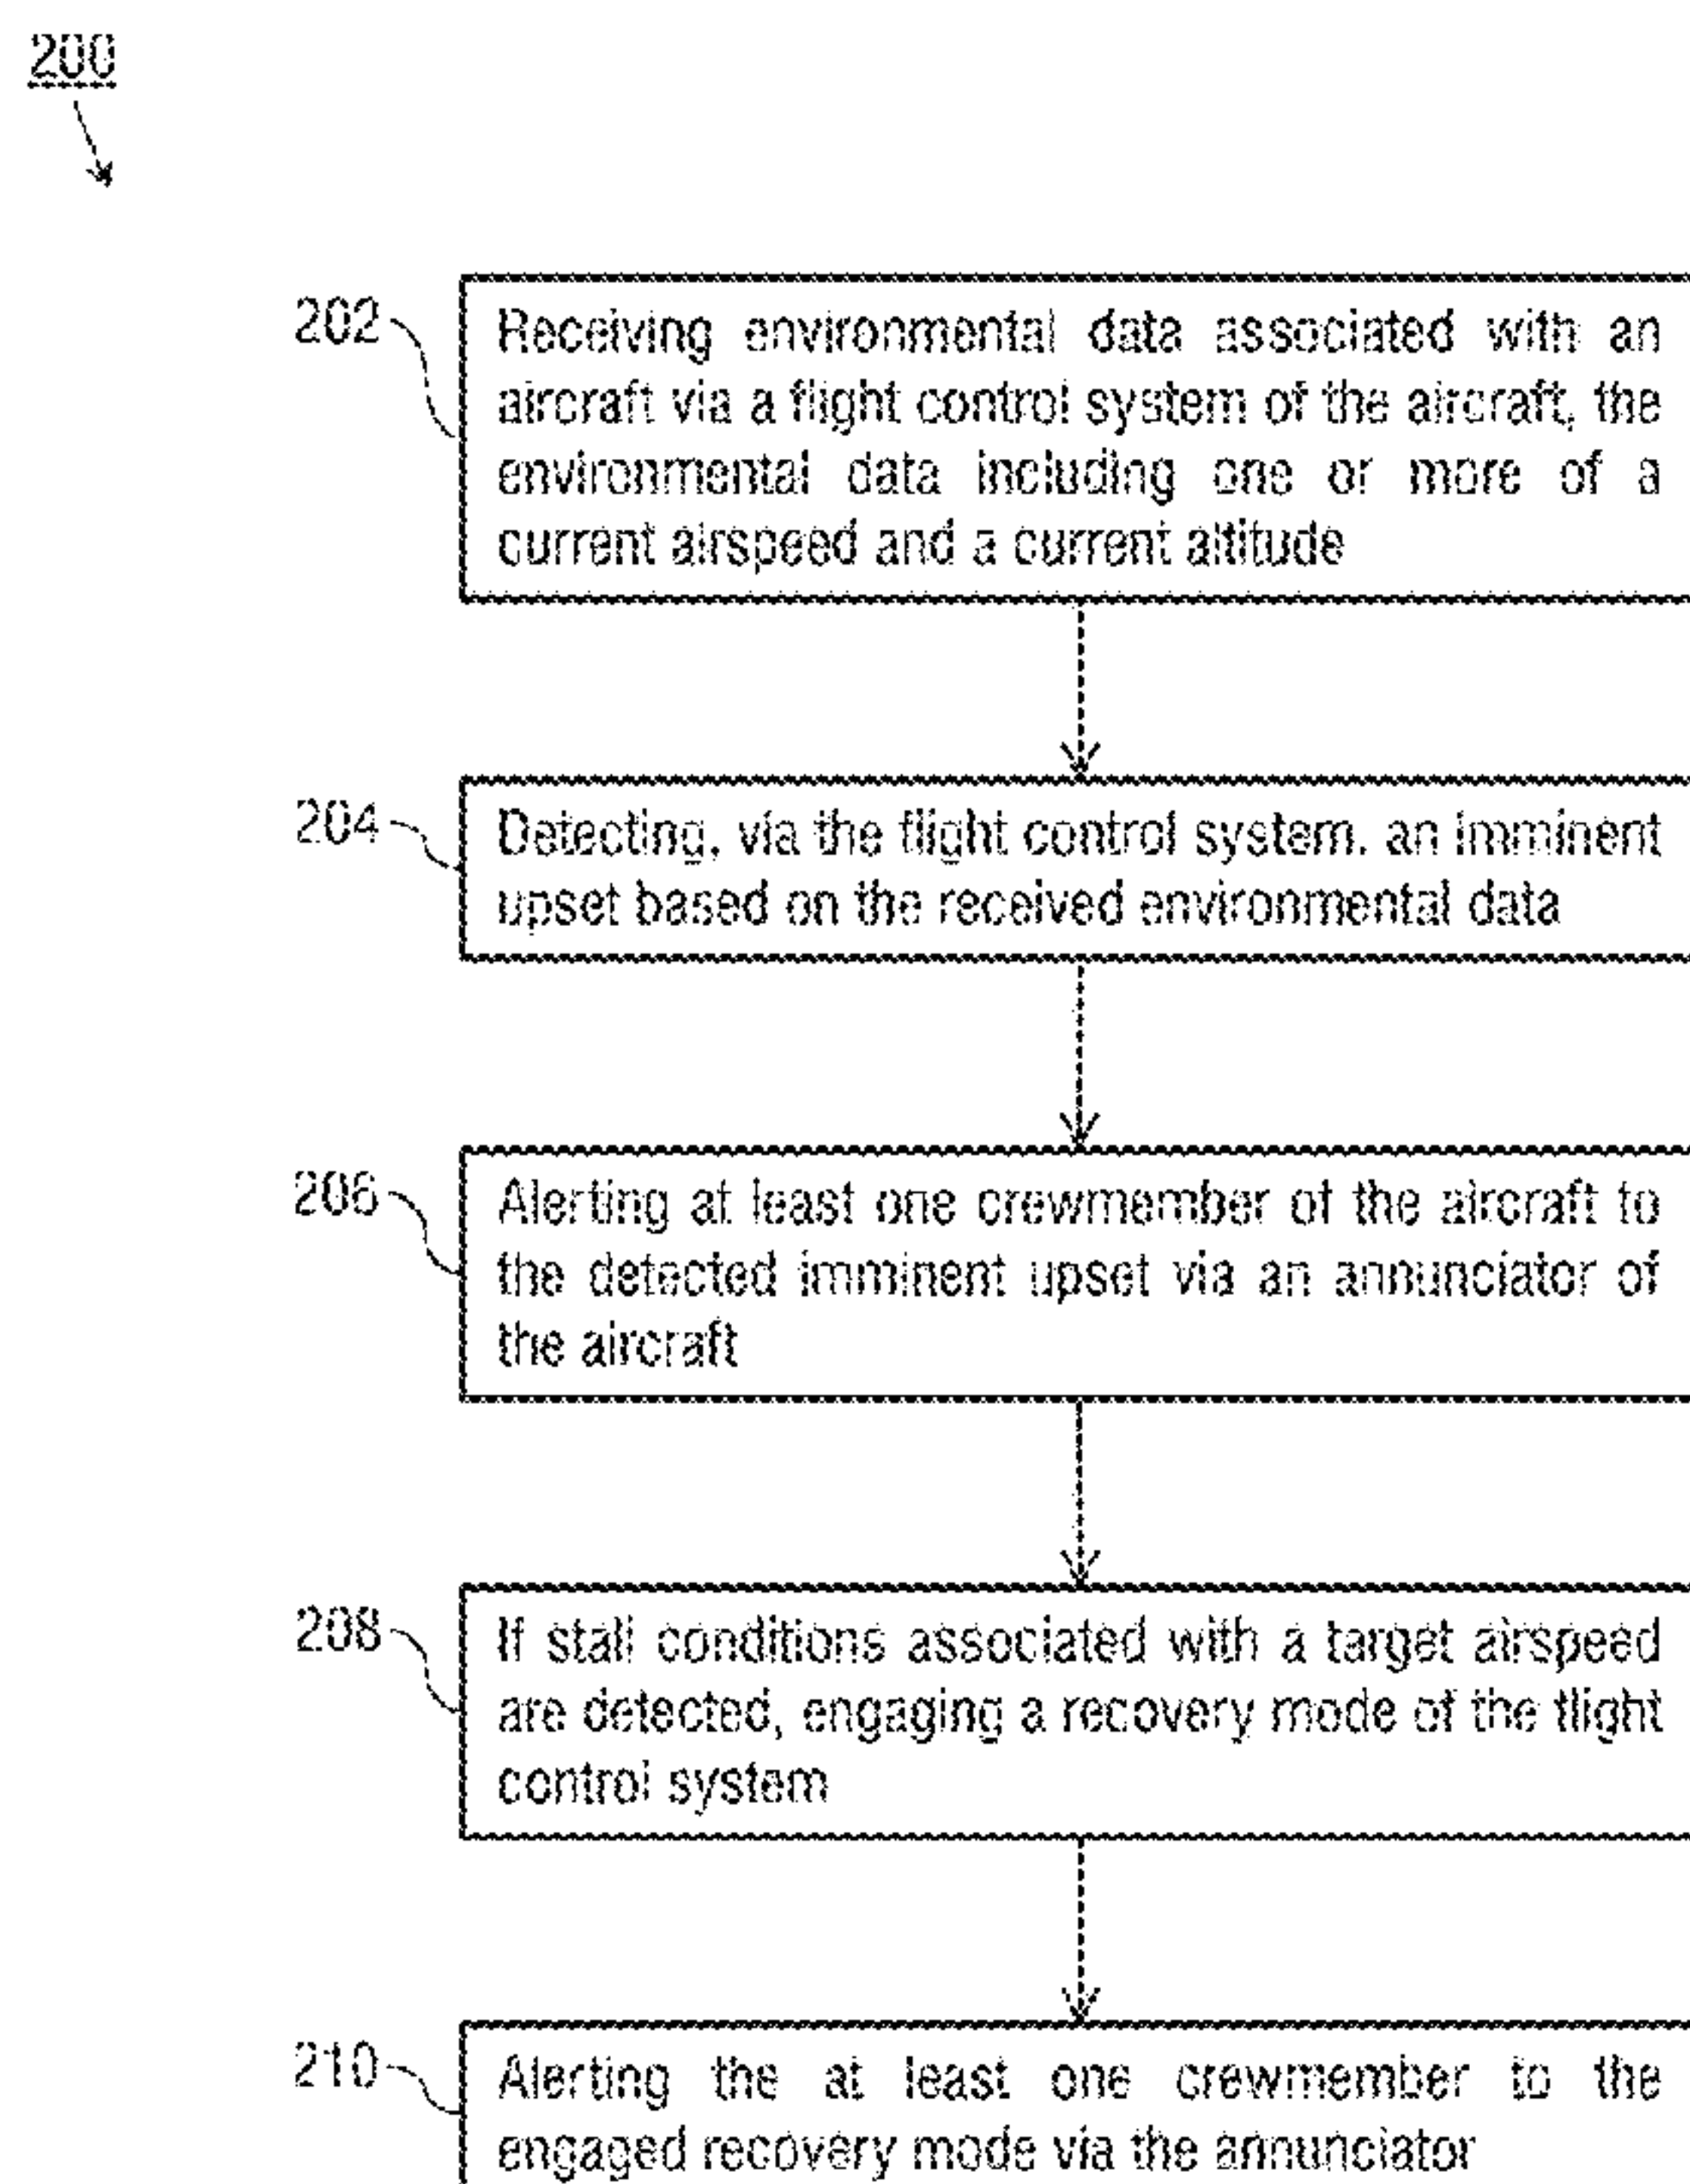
200

202

Receiving environmental data associated with an aircraft via a flight control system of the aircraft, the environmental data including one or more of a current airspeed and a current altitude

204

Detecting, via the flight control system, an imminent upset based on the received environmental data

206

Alerting at least one crewmember of the aircraft to the detected imminent upset via an annunciator of the aircraft

208

If stall conditions associated with a target airspeed are detected, engaging a recovery mode of the flight control system

210

Alerting the at least one crewmember to the engaged recovery mode via the annunciator